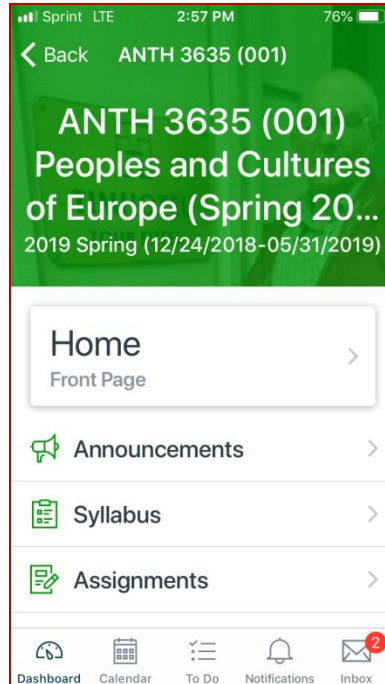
Sprint LTE 2:57 PM 76%

Back ANTH 3635 (001)

ANTH 3635 (001) Peoples and Cultures of Europe (Spring 20...
2019 Spring (12/24/2018-05/31/2019)

Home
Front Page

Announcements

Syllabus

Assignments

Dashboard Calendar To Do Notifications 2 Inbox